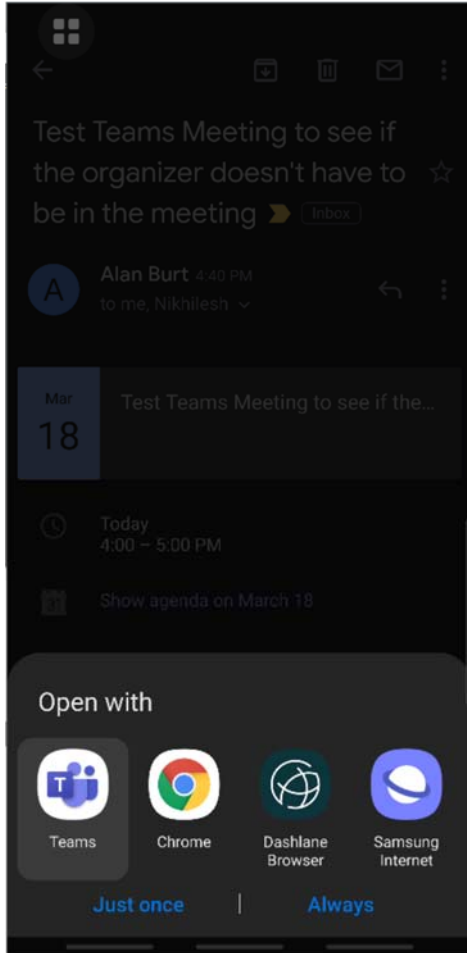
Test Teams Meeting to see if the organizer doesn't have to be in the meeting Inbox

A Alan Burt 4:40 PM
to me, Nikhilesh

Mar
18
Test Teams Meeting to see if the...

Today
4:00 – 5:00 PM

Show agenda on March 18

Open with

Teams
Chrome
Dashlane Browser
Samsung Internet

Just once
Always